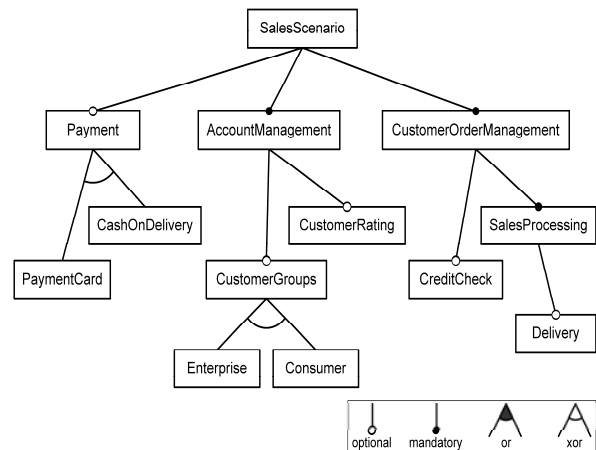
SalesScenario

Payment

AccountManagement

CustomerOrderManagement

CashOnDelivery

CustomerRating

SalesProcessing

PaymentCard

CustomerGroups

CreditCheck

Delivery

Enterprise

Consumer

optional mandatory or xor